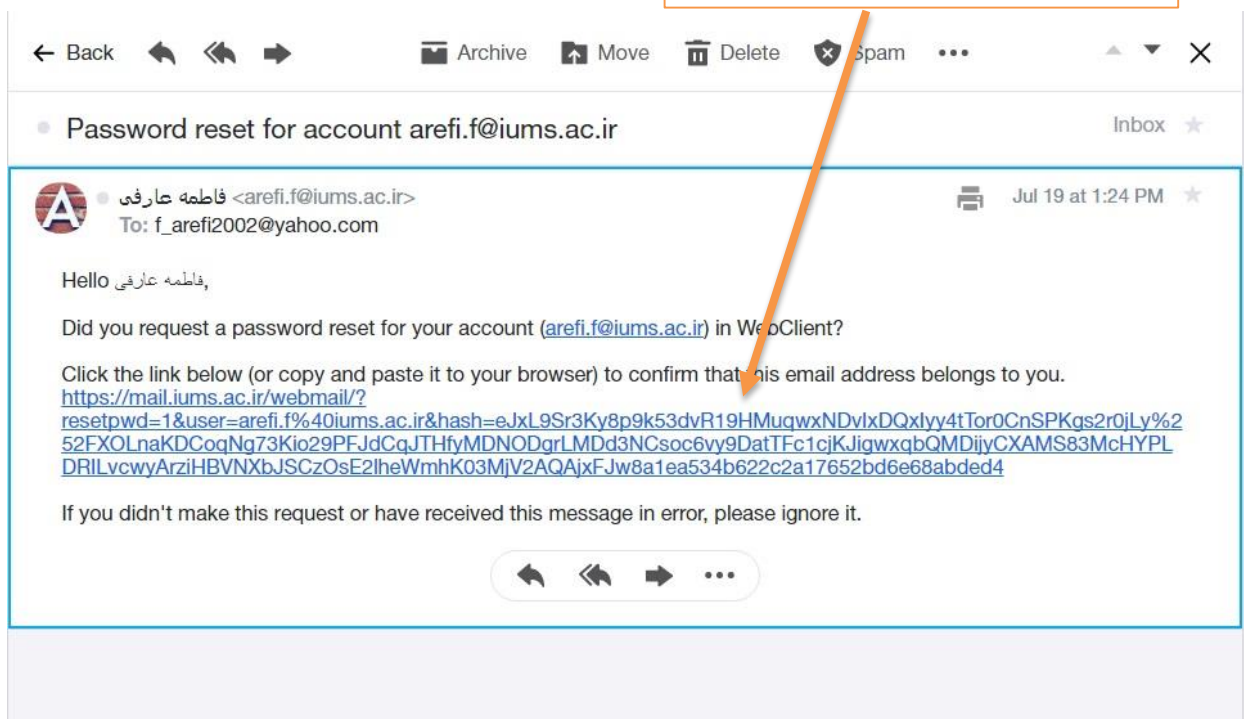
← Back Archive Move Delete Spam •••

Password reset for account arefi.f@iums.ac.ir

Inbox

فاطمه عارفی <arefi.f@iums.ac.ir>
To: f_arefi2002@yahoo.com

Jul 19 at 1:24 PM

Hello فاطمه عارفی,

Did you request a password reset for your account (arefi.f@iums.ac.ir) in WebClient?

Click the link below (or copy and paste it to your browser) to confirm that this email address belongs to you.
https://mail.iums.ac.ir/webmail/?resetpwd=1&user=arefi.f%40iums.ac.ir&hash=eJxL9Sr3Ky8p9k53dvR19HMuqwxNDvIxDQxIyy4tTor0CnSPKgs2r0jLy%252FXOLnaKDCoqNg73Kio29PFJdCqJTHfyMDNODgrLMDd3NCsoc6vy9DatTFc1cjKJigwxqbQMDijyCXAMS83McHYPLDRILvcwyArziHBVNXbJSCzOsE2IheWmhK03MjV2AQAjxFJw8a1ea534b622c2a17652bd6e68abded4

If you didn't make this request or have received this message in error, please ignore it.

•••